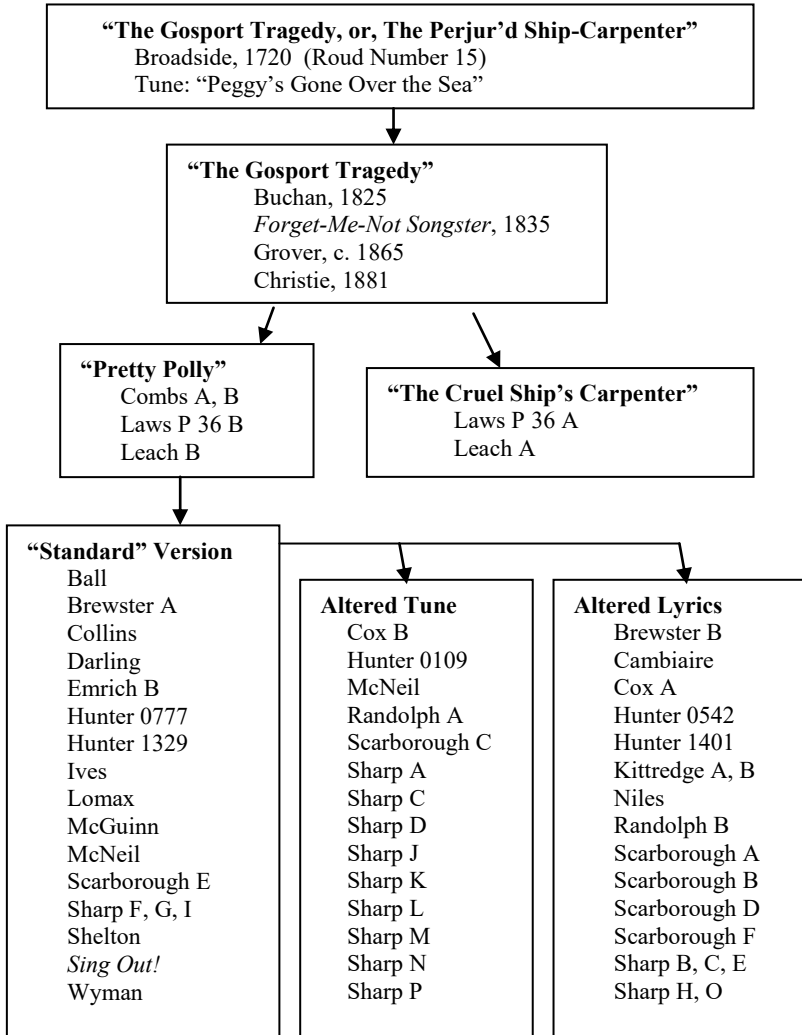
**"The Gosport Tragedy, or, The Perjur'd Ship-Carpenter"**
Broadside, 1720 (Roud Number 15)
Tune: "Peggy's Gone Over the Sea"

**"The Gosport Tragedy"**
Buchan, 1825
*Forget-Me-Not Songster*, 1835
Grover, c. 1865
Christie, 1881

**"Pretty Polly"**
Combs A, B
Laws P 36 B
Leach B

**"The Cruel Ship's Carpenter"**
Laws P 36 A
Leach A

**"Standard" Version**
Ball
Brewster A
Collins
Darling
Emrich B
Hunter 0777
Hunter 1329
Ives
Lomax
McGuinn
McNeil
Scarborough E
Sharp F, G, I
Shelton
*Sing Out!*
Wyman

**Altered Tune**
Cox B
Hunter 0109
McNeil
Randolph A
Scarborough C
Sharp A
Sharp C
Sharp D
Sharp J
Sharp K
Sharp L
Sharp M
Sharp N
Sharp P

**Altered Lyrics**
Brewster B
Cambiaire
Cox A
Hunter 0542
Hunter 1401
Kittredge A, B
Niles
Randolph B
Scarborough A
Scarborough B
Scarborough D
Scarborough F
Sharp B, C, E
Sharp H, O